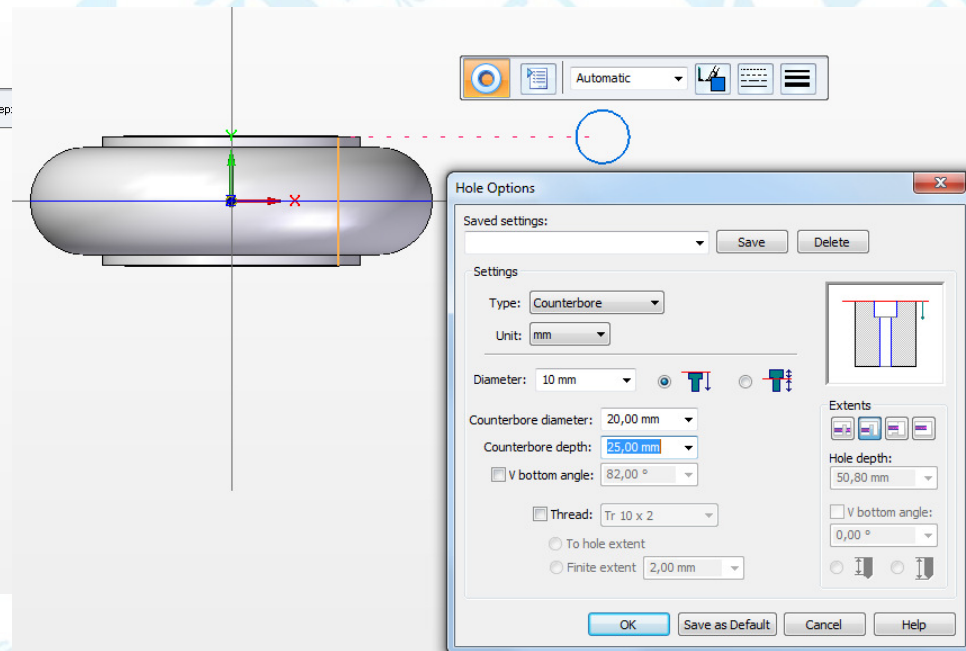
ep:

Automatic

Hole Options

Saved settings:

Save

Delete

Settings

Type: Counterbore

Unit: mm

Diameter: 10 mm

Counterbore diameter: 20,00 mm

Counterbore depth: 25,00 mm

V bottom angle: 82,00 °

Thread: Tr 10 x 2

To hole extent

Finite extent 2,00 mm

Extents

Hole depth:

50,80 mm

V bottom angle:

0,00 °

OK

Save as Default

Cancel

Help